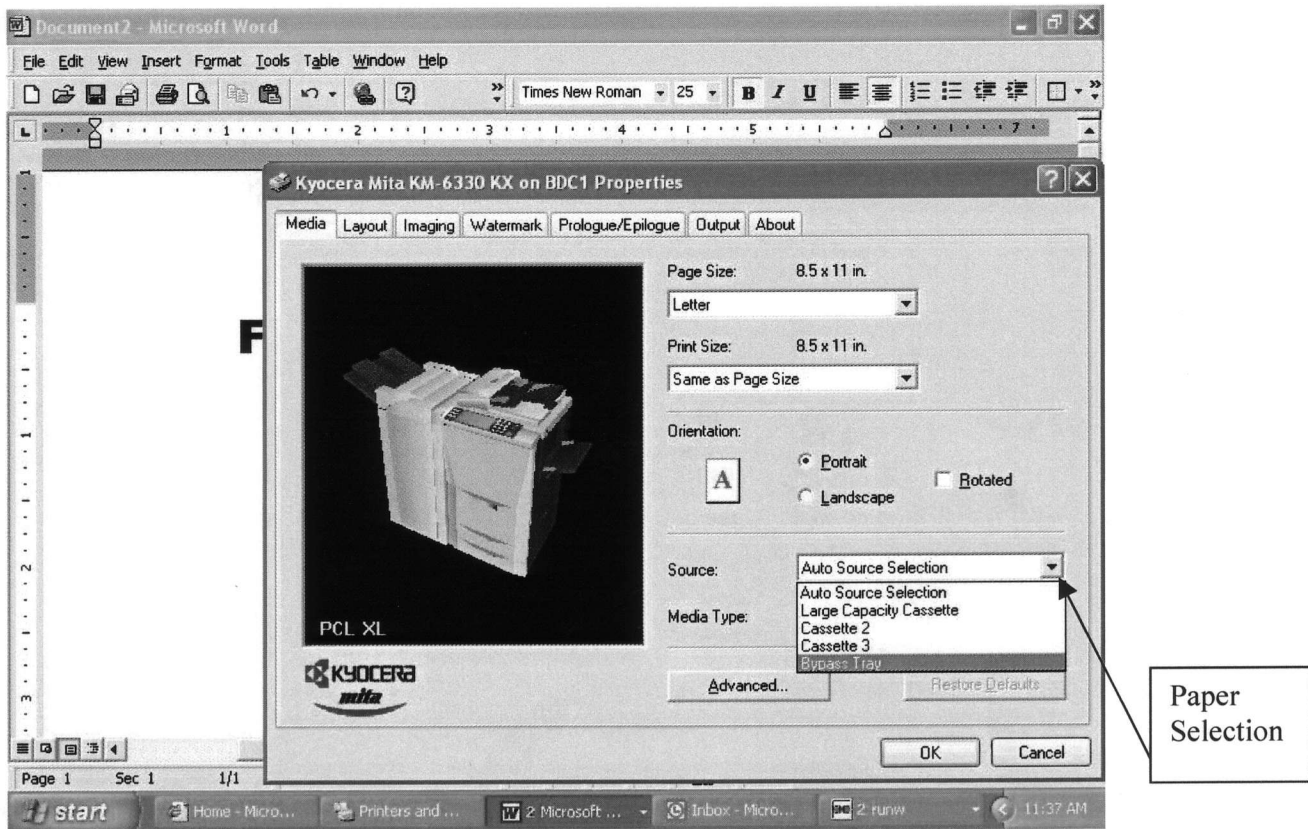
Document2 - Microsoft Word

File Edit View Insert Format Tools Table Window Help

Times New Roman 25 B I U

1 2 3 4 5 7

Kyocera Mita KM-6330 KX on BDC1 Properties

Media Layout Imaging Watermark Prologue/Epilogue Output About

Page Size: 8.5 x 11 in.

Letter

Print Size: 8.5 x 11 in.

Same as Page Size

Orientation:

A

Portrait

Landscape

Rotated

Source: Auto Source Selection

Auto Source Selection
Large Capacity Cassette
Cassette 2
Cassette 3
Bypass Tray

Media Type:

PCL XL

KYOCERA mita

Advanced...

Restore Defaults

OK Cancel

F

Page 1 Sec 1 1/1

start Home - Micro... Printers and ... 2 Microsoft ... Inbox - Micro... 2 runw 11:37 AM

Paper Selection